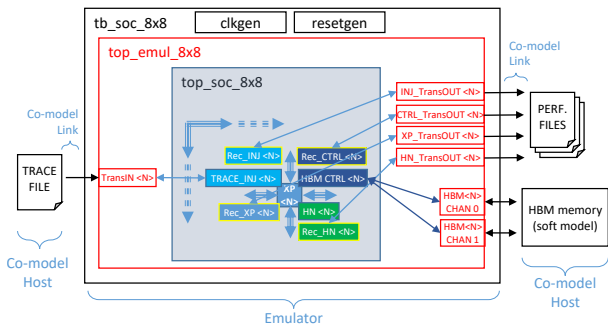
tb_soc_8x8
clkgen
resetgen
top_emul_8x8
top_soc_8x8
Co-model Link
Co-model Link
TRACE FILE
TransIN <N>
Rec_INJ
TRACE_INJ <N>
Rec_XP <N>
XP <N>
Rec_CTRL <N>
HBM CTRL <N>
HN <N>
Rec_HN <N>
INJ_TransOUT <N>
CTRL_TransOUT <N>
XP_TransOUT <N>
HN_TransOUT <N>
PERF. FILES
HBM<N> CHAN 0
HBM<N> CHAN 1
HBM memory (soft model)
Co-model Host
Co-model Host
Emulator